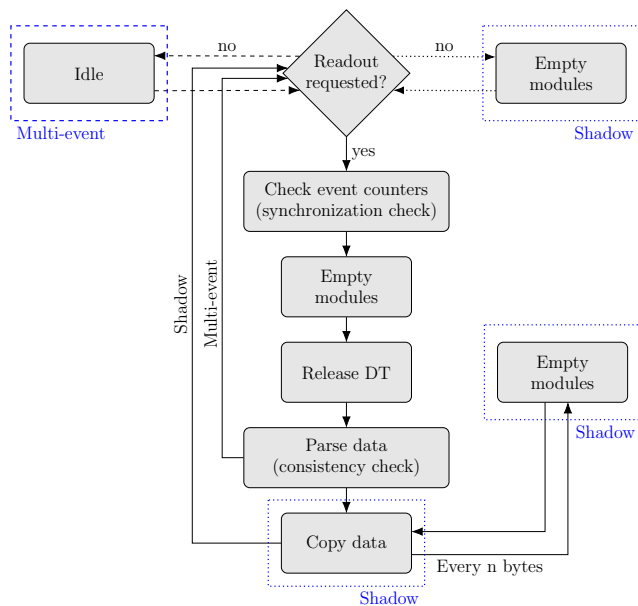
Idle

Multi-event

no

Readout requested?

no

Empty modules

Shadow

yes

Check event counters (synchronization check)

Empty modules

Shadow

Multi-event

Release DT

Empty modules

Shadow

Parse data (consistency check)

Copy data

Every n bytes

Shadow